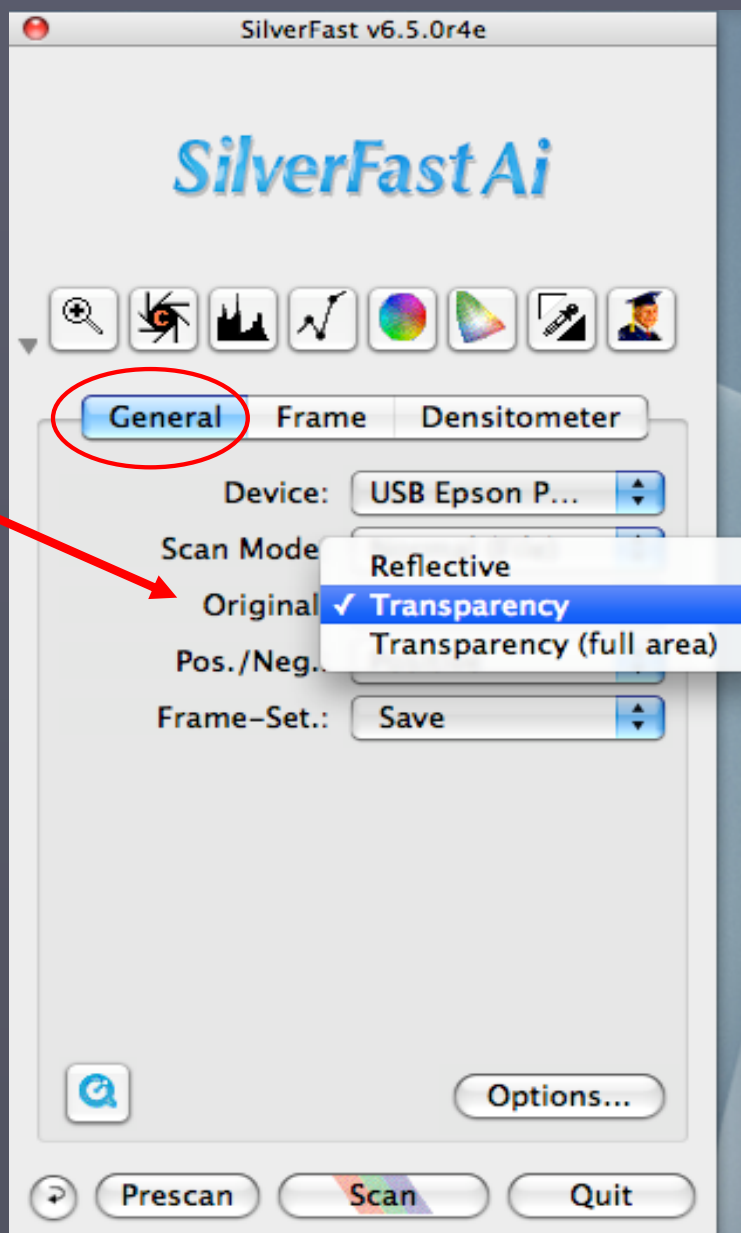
SilverFast v6.5.0r4e

SilverFast Ai

General Frame Densitometer

Device: USB Epson P...

Scan Mode

Original

Reflective

✓ Transparency

Transparency (full area)

Pos./Neg.

Frame-Set.: Save

Options...

Prescan Scan Quit